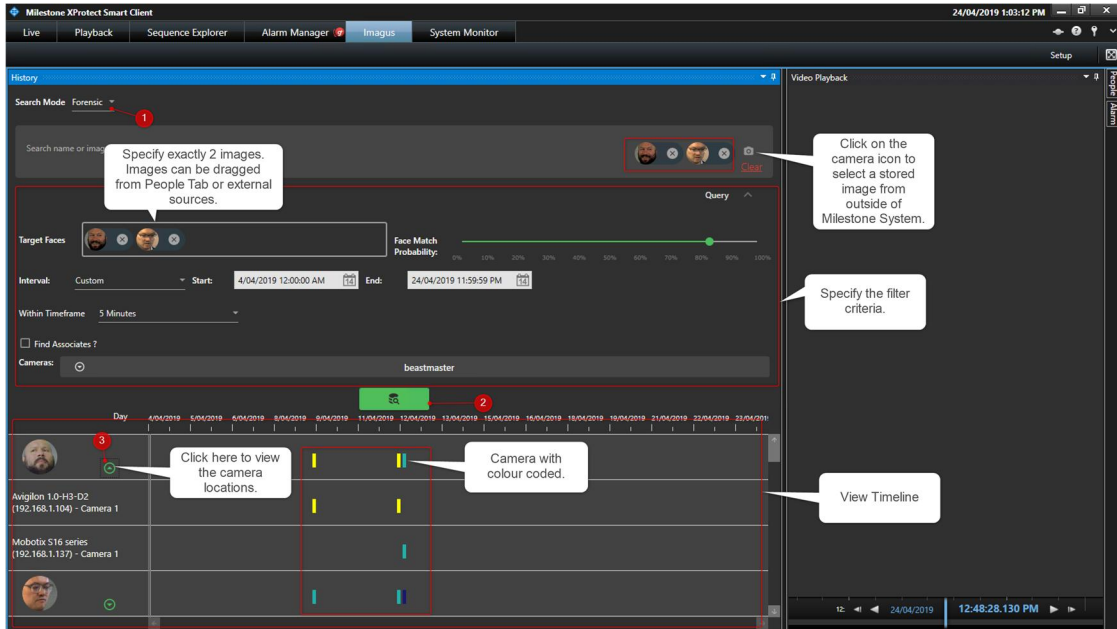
Milestone XProtect Smart Client

24/04/2019 1:03:12 PM

Live | Playback | Sequence Explorer | Alarm Manager | Imagus | System Monitor

Setup

History

Video Playback

People

Alarm

Search Mode Forensic

1

Search name or imag

Specify exactly 2 images. Images can be dragged from People Tab or external sources.

Clear

Click on the camera icon to select a stored image from outside of Milestone System.

Query

Target Faces

Face Match Probability:

0% 10% 20% 30% 40% 50% 60% 70% 80% 90% 100%

Interval: Custom Start: 4/04/2019 12:00:00 AM End: 24/04/2019 11:59:59 PM

Specify the filter criteria.

Within Timeframe 5 Minutes

Find Associates ?

Cameras: beastmaster

2

Day 4/04/2019 5/04/2019 6/04/2019 8/04/2019 9/04/2019 11/04/2019 12/04/2019 13/04/2019 15/04/2019 16/04/2019 18/04/2019 19/04/2019 21/04/2019 22/04/2019 23/04/201

3

Click here to view the camera locations.

Camera with colour coded.

View Timeline

Avigilon 1.0-H3-D2 (192.168.1.104) - Camera 1

Mobotix S16 series (192.168.1.137) - Camera 1

12: 24/04/2019 12:48:28.130 PM